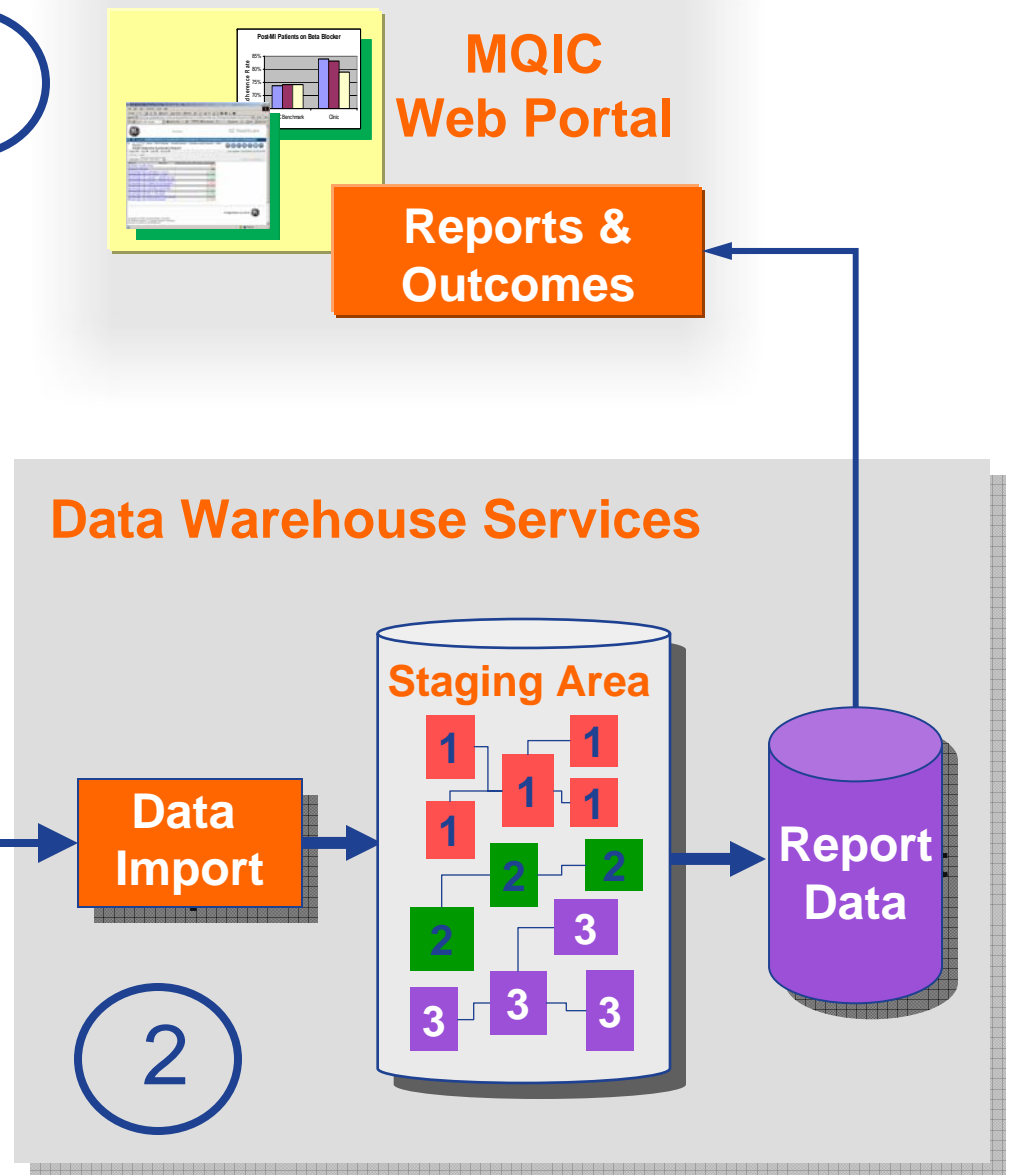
Post-MI Patients on Beta Blocker

85%
80%
75%
70%

Adherence Rate

Benchmark

Clinic

MQIC
Web Portal

Reports & Outcomes

Data Warehouse Services

Staging Area

1
1
1
1
1

2
2
2

3
3
3
3

Data Import

Report Data

2